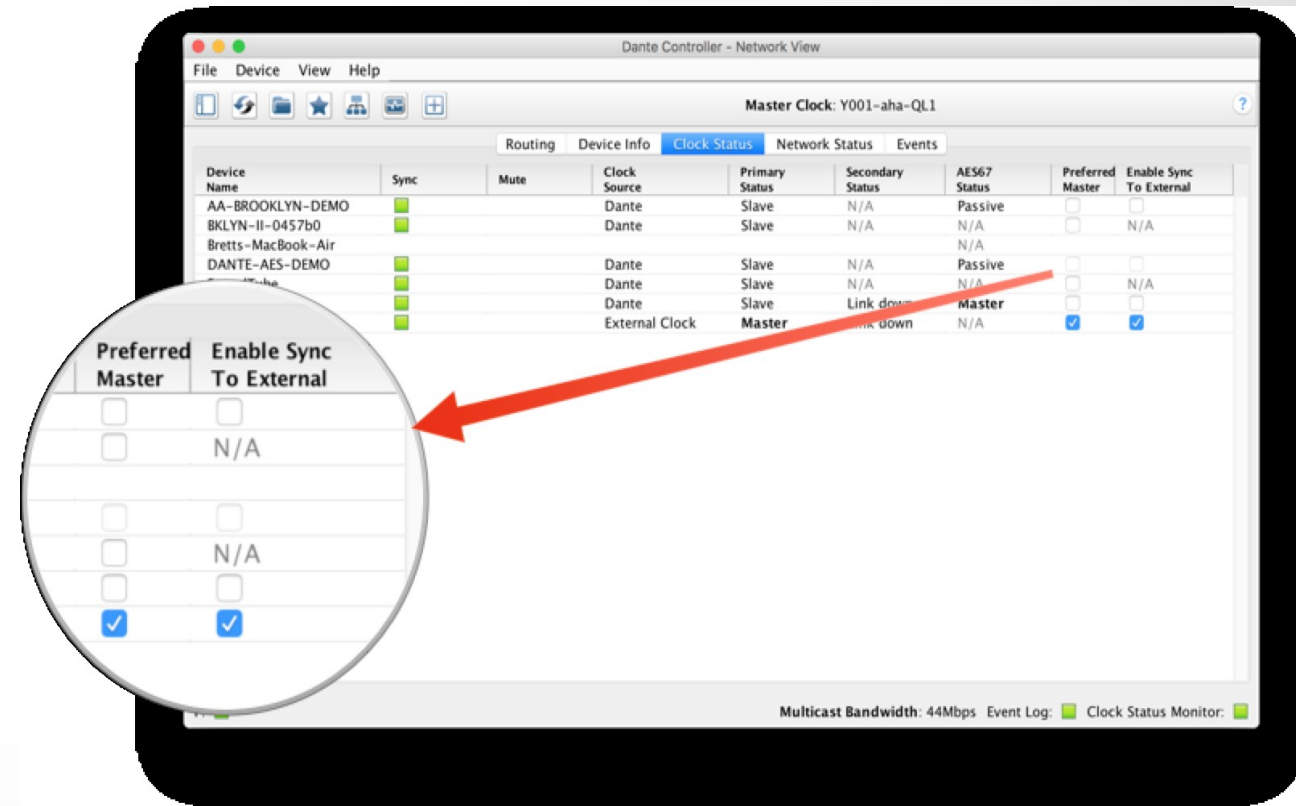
Dante Controller - Network View

File Device View Help

Master Clock: Y001-aha-QL1

?

Routing | Device Info | Clock Status | Network Status | Events

| Device Name | Sync | Mute | Clock Source | Primary Status | Secondary Status | AES67 Status | Preferred Master | Enable Sync To External |
|---|---|---|---|---|---|---|---|---|
| AA-BROOKLYN-DEMO | | | Dante | Slave | N/A | Passive | | |
| BKLYN-II-0457b0 | | | Dante | Slave | N/A | N/A | | N/A |
| Bretts-MacBook-Air | | | | | | N/A | | |
| DANTE-AES-DEMO | | | Dante | Slave | N/A | Passive | | |
| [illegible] | | | Dante | Slave | N/A | N/A | | N/A |
| | | | Dante | Slave | Link down | Master | | |
| | | | External Clock | Master | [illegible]k down | N/A | ✓ | ✓ |

| Preferred Master | Enable Sync To External |
|---|---|
| | |
| | N/A |
| | |
| | |
| | N/A |
| | |
| ✓ | ✓ |

Multicast Bandwidth: 44Mbps Event Log: Clock Status Monitor: